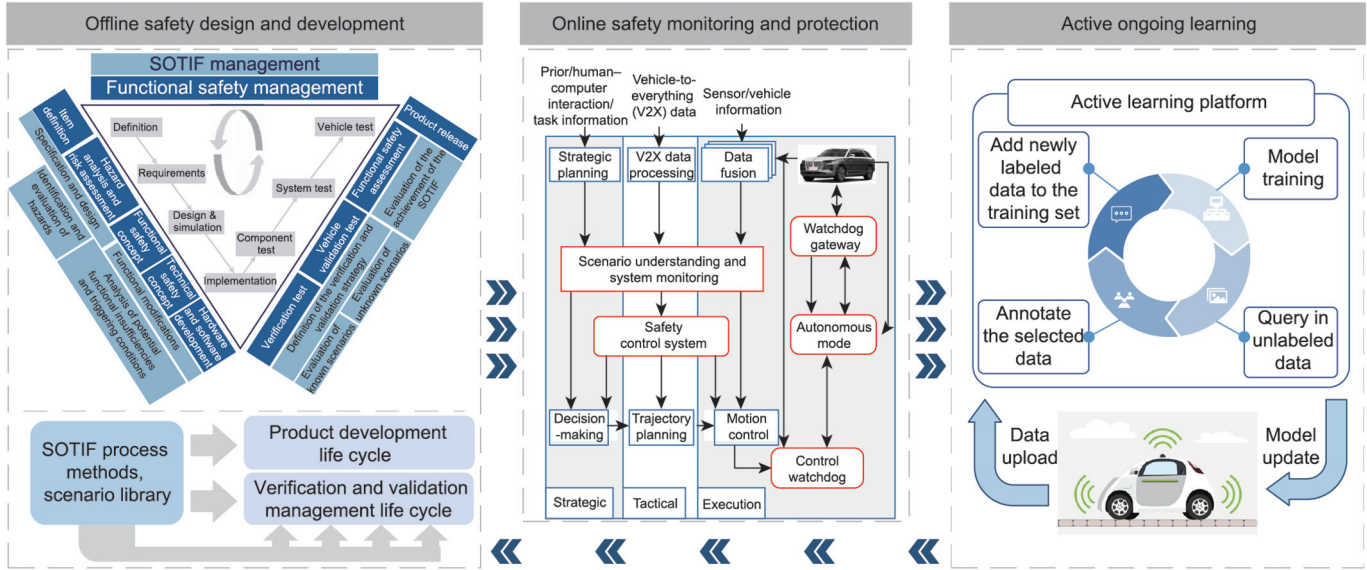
Offline safety design and development

SOTIF management
Functional safety management

Item definition
Specification and design
Identification and evaluation of hazards
Hazard analysis and risk assessment
Functional safety concept
Functional modifications
Analysis of potential functional insufficiencies and triggering conditions
Technical safety concept
Hardware and software development
Product release
Functional safety assessment
Evaluation of the achievement of the SOTIF
Vehicle validation test
Evaluation of unknown scenarios
Definition of the verification and validation strategy
Verification test
Evaluation of known scenarios

Definition
Requirements
Design & simulation
Implementation
Component test
System test
Vehicle test

SOTIF process methods, scenario library
Product development life cycle
Verification and validation management life cycle

Online safety monitoring and protection

Prior/human–computer interaction/ task information
Vehicle-to-everything (V2X) data
Sensor/vehicle information
Strategic planning
V2X data processing
Data fusion
Watchdog gateway
Scenario understanding and system monitoring
Safety control system
Autonomous mode
Decision -making
Trajectory planning
Motion control
Control watchdog
Strategic
Tactical
Execution

Active ongoing learning

Active learning platform
Add newly labeled data to the training set
Model training
Annotate the selected data
Query in unlabeled data
Data upload
Model update